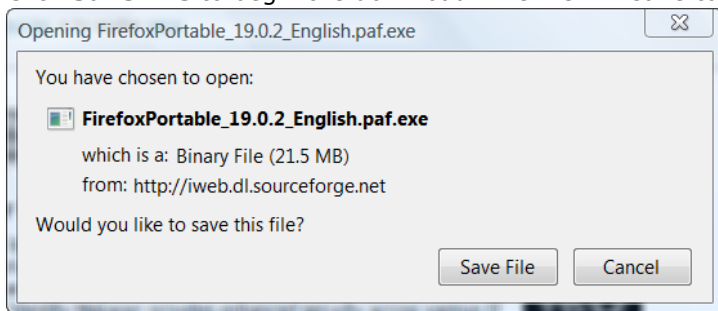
Opening FirefoxPortable_19.0.2_English.paf.exe

You have chosen to open:

FirefoxPortable_19.0.2_English.paf.exe

which is a: Binary File (21.5 MB)
from: http://iweb.dl.sourceforge.net

Would you like to save this file?

Save File Cancel